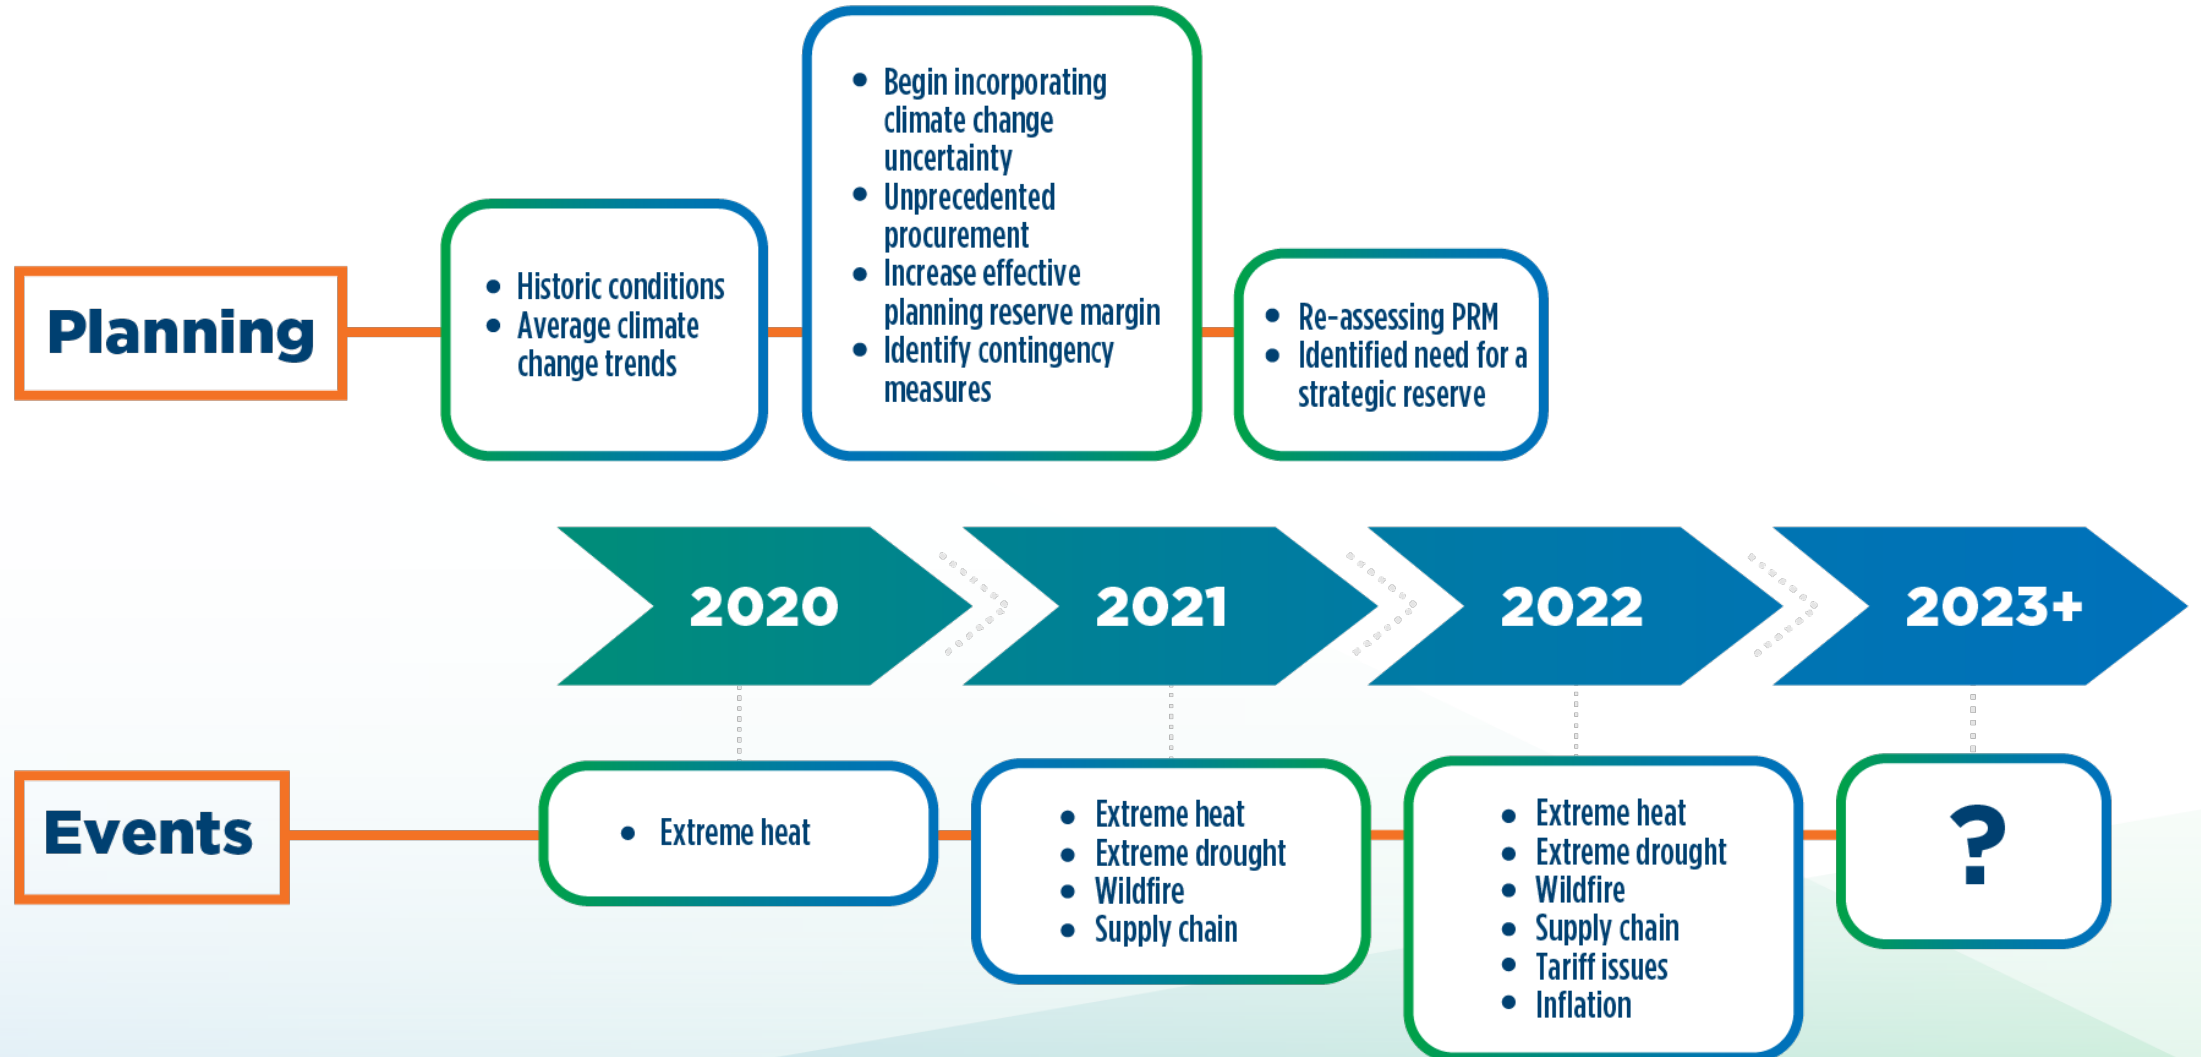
Planning

- Historic conditions
- Average climate change trends

- Begin incorporating climate change uncertainty
- Unprecedented procurement
- Increase effective planning reserve margin
- Identify contingency measures

- Re-assessing PRM
- Identified need for a strategic reserve

2020

2021

2022

2023+

Events

- Extreme heat

- Extreme heat
- Extreme drought
- Wildfire
- Supply chain

- Extreme heat
- Extreme drought
- Wildfire
- Supply chain
- Tariff issues
- Inflation

?